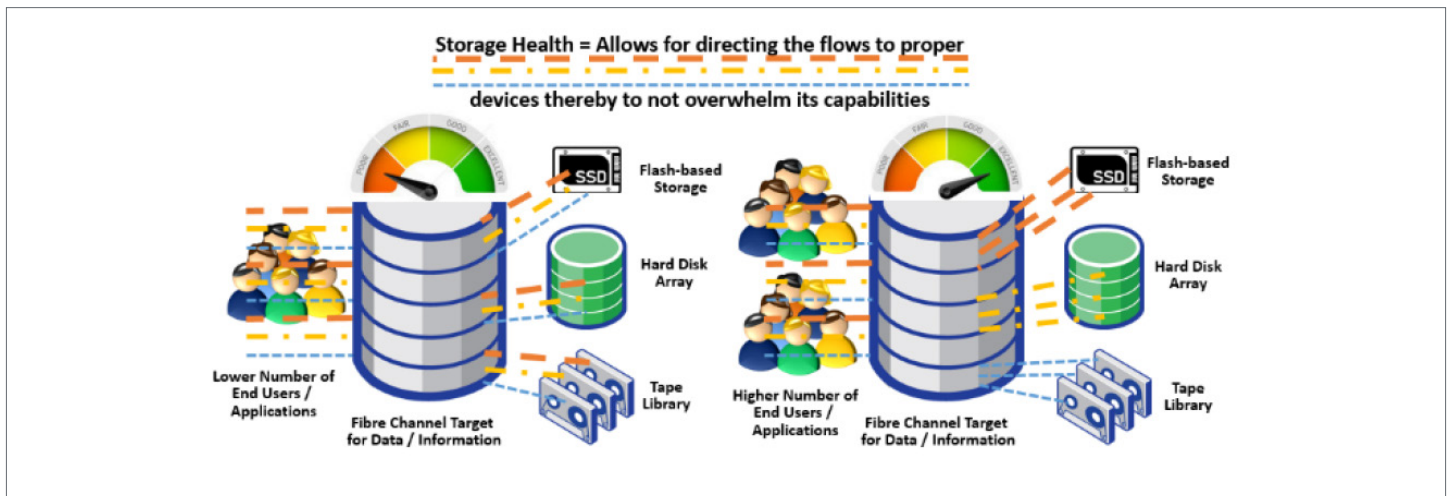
Storage Health = Allows for directing the flows to proper

devices thereby to not overwhelm its capabilities

POOR FAIR GOOD EXCELLENT

SSD

Flash-based Storage

Hard Disk Array

Tape Library

Lower Number of End Users / Applications

Fibre Channel Target for Data / Information

POOR FAIR GOOD EXCELLENT

SSD

Flash-based Storage

Hard Disk Array

Tape Library

Higher Number of End Users / Applications

Fibre Channel Target for Data / Information